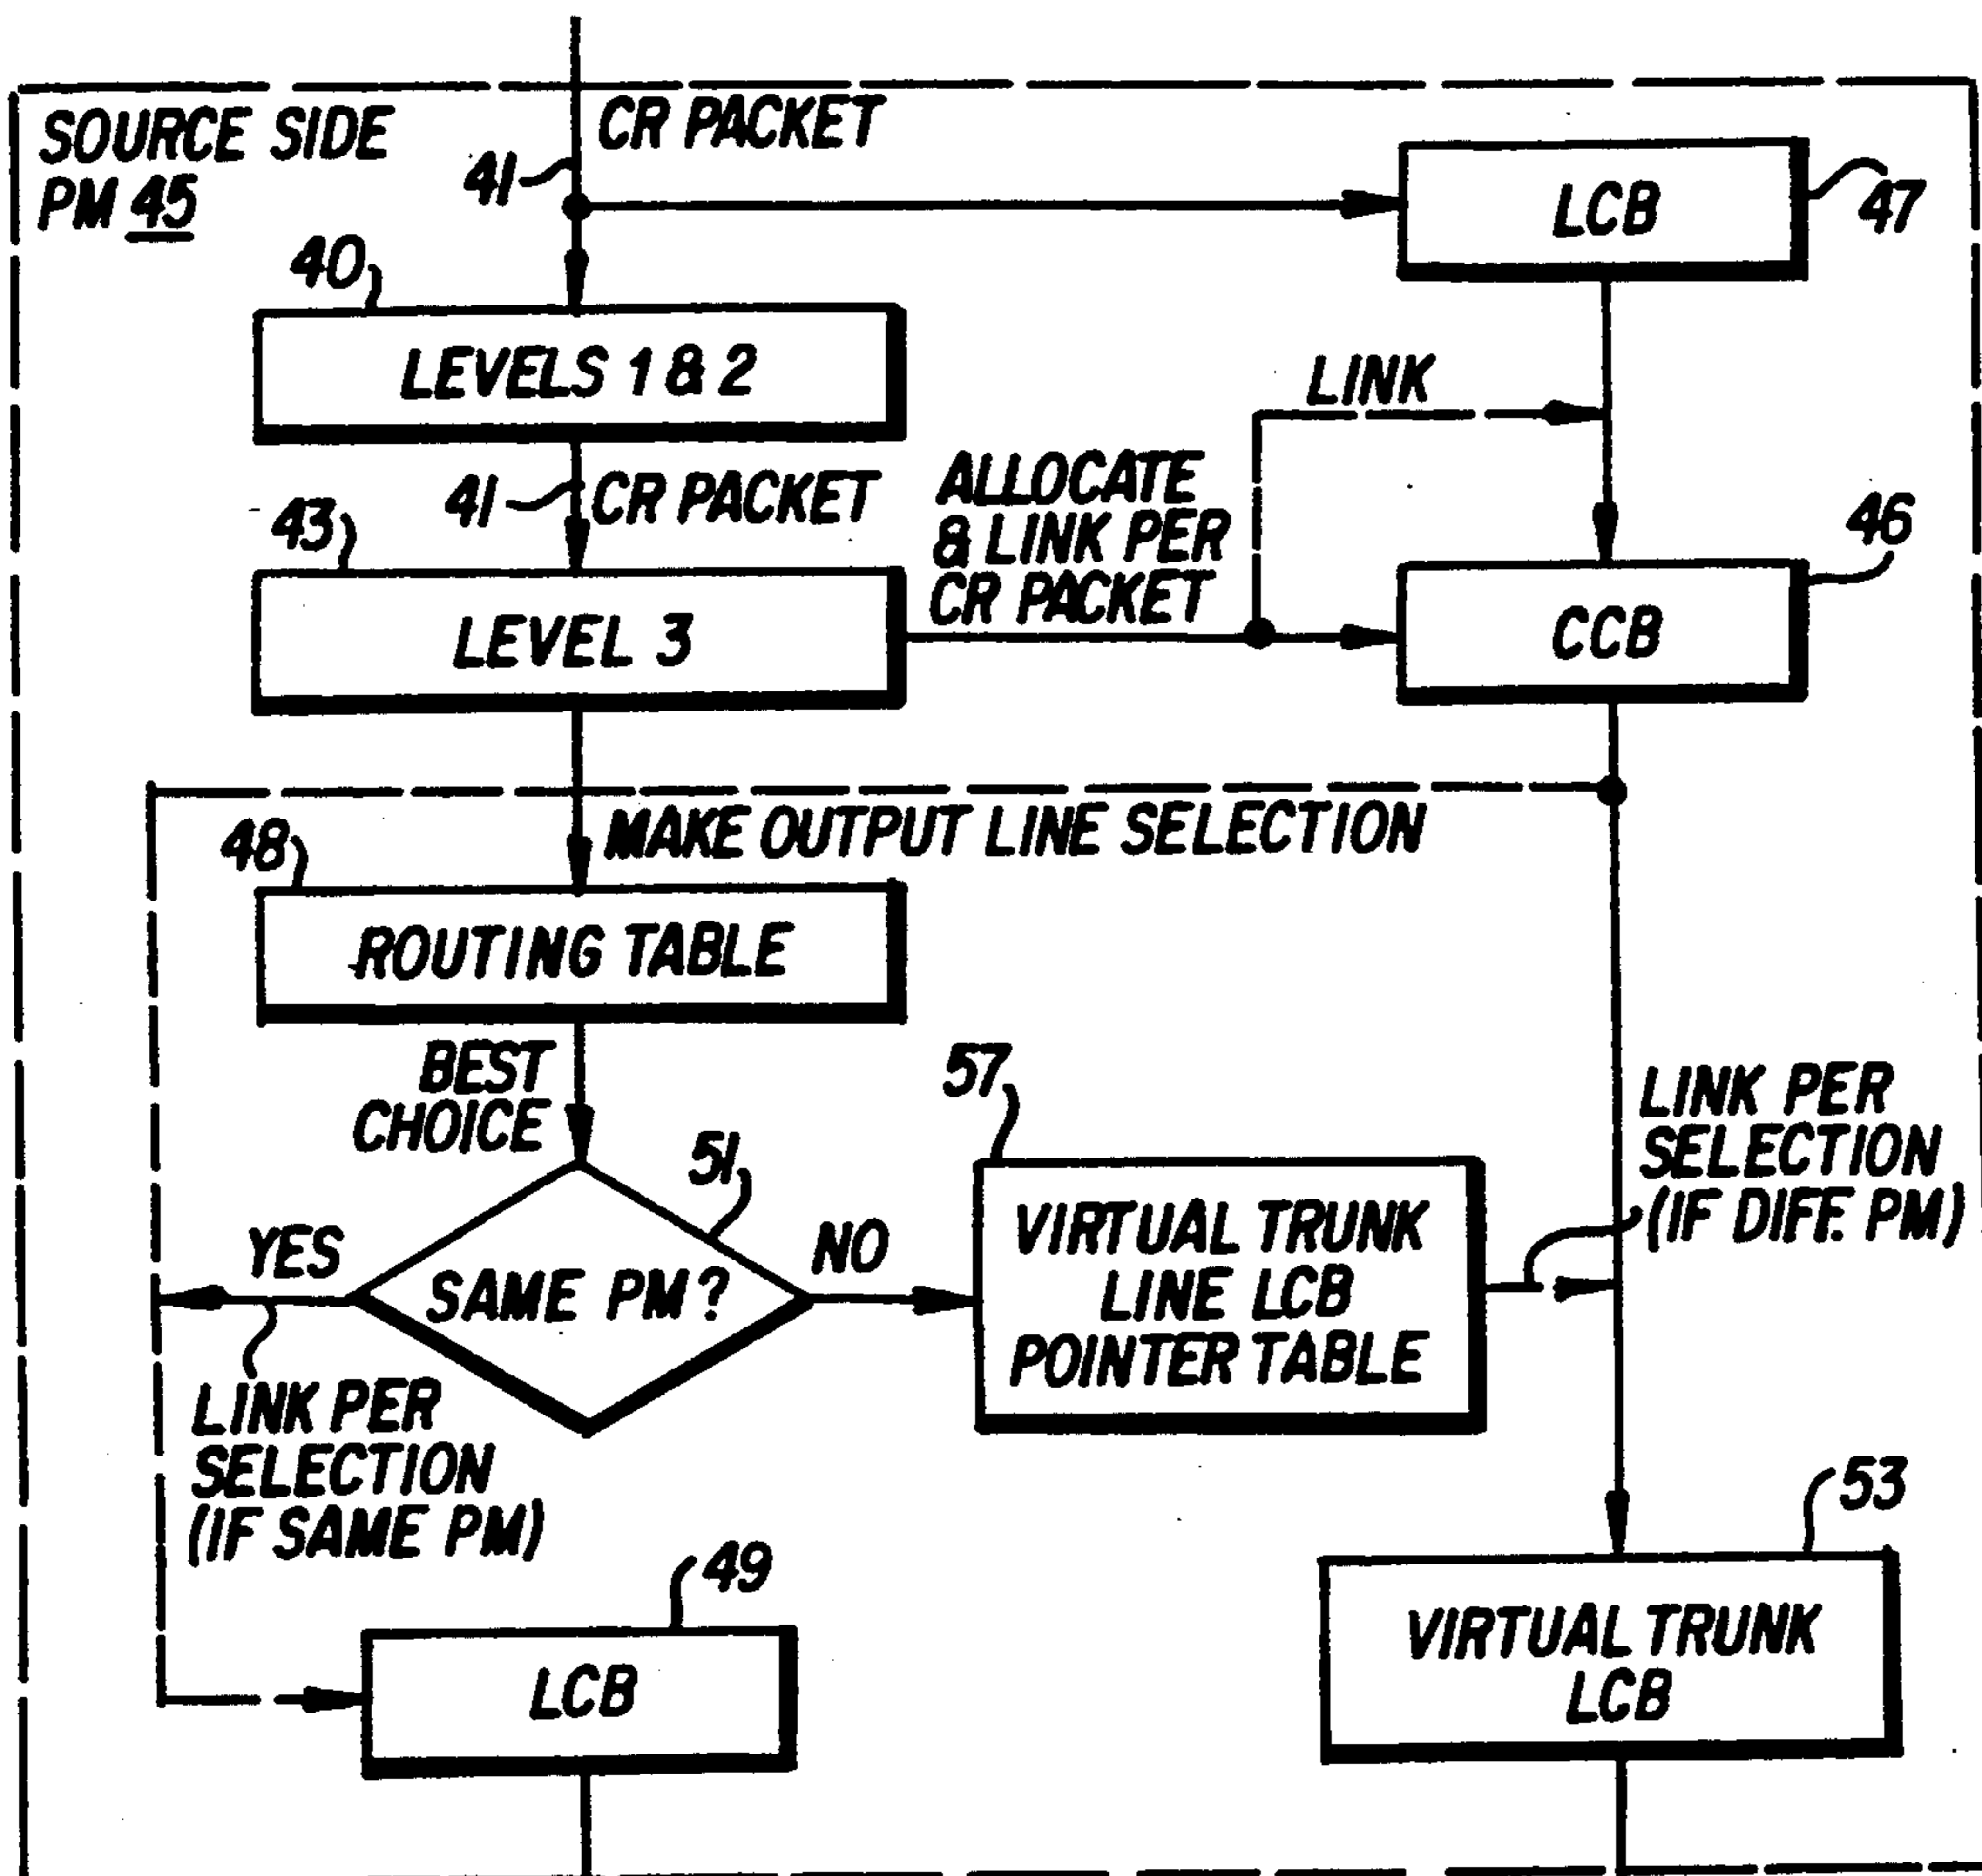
SOURCE SIDE PM 45

CR PACKET

41

LCB

47

40

LEVELS 1 & 2

LINK

41

CR PACKET

ALLOCATE & LINK PER CR PACKET

46

43

LEVEL 3

CCB

MAKE OUTPUT LINE SELECTION

48

ROUTING TABLE

BEST CHOICE

57

LINK PER SELECTION (IF DIFF. PM)

51

YES

NO

SAME PM?

VIRTUAL TRUNK LINE LCB POINTER TABLE

LINK PER SELECTION (IF SAME PM)

53

49

LCB

VIRTUAL TRUNK LCB